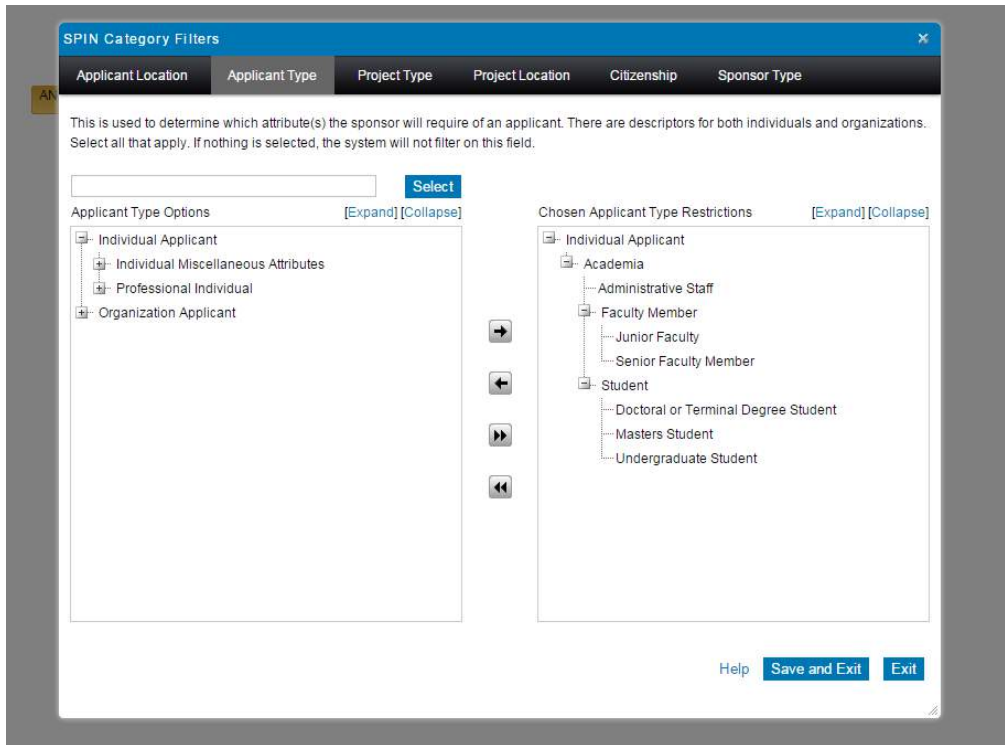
SPIN Category Filters ×

Applicant Location | Applicant Type | Project Type | Project Location | Citizenship | Sponsor Type

AN

This is used to determine which attribute(s) the sponsor will require of an applicant. There are descriptors for both individuals and organizations. Select all that apply. If nothing is selected, the system will not filter on this field.

Select

Applicant Type Options [Expand] [Collapse]

Individual Applicant
Individual Miscellaneous Attributes
Professional Individual
Organization Applicant

Chosen Applicant Type Restrictions [Expand] [Collapse]

Individual Applicant
Academia
Administrative Staff
Faculty Member
Junior Faculty
Senior Faculty Member
Student
Doctoral or Terminal Degree Student
Masters Student
Undergraduate Student

Help Save and Exit Exit